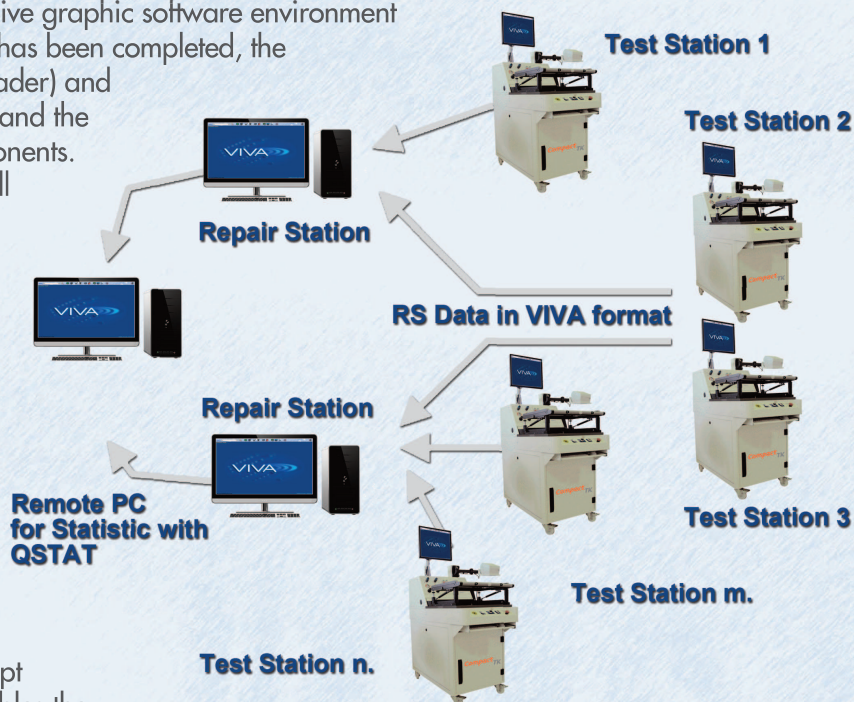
ive graphic software environment has been completed, the ader) and and the onents. ll

Test Station 1

Test Station 2

VIVA

Repair Station

VIVA

RS Data in VIVA format

VIVA

Repair Station

VIVA

Remote PC for Statistic with QSTAT

Test Station 3

Test Station m.

Test Station n.

pt
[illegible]